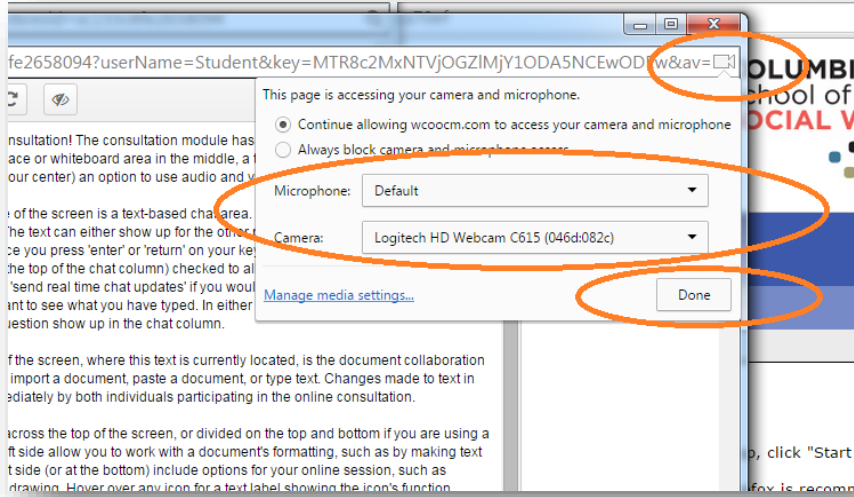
fe2658094?userName=Student&key=MTR8c2MxNTVjOGZlMjY1ODA5NCEwODFw&av=

This page is accessing your camera and microphone.

Continue allowing wcoocm.com to access your camera and microphone

Always block camera and microphone access

Microphone: Default

Camera: Logitech HD Webcam C615 (046d:082c)

Manage media settings...

Done

onsultation! The consultation module has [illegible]ace or whiteboard area in the middle, a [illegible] our center) an option to use audio and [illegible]

e of the screen is a text-based chat area. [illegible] The text can either show up for the other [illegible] ce you press 'enter' or 'return' on your key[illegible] the top of the chat column) checked to al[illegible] 'send real time chat updates' if you woul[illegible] ant to see what you have typed. In either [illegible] uestion show up in the chat column.

f the screen, where this text is currently located, is the document collaboration import a document, paste a document, or type text. Changes made to text in ediately by both individuals participating in the online consultation.

across the top of the screen, or divided on the top and bottom if you are using a ft side allow you to work with a document's formatting, such as by making text t side (or at the bottom) include options for your online session, such as drawing. Hover over any icon for a text label showing the icon's function.

OLUMBI
chool of
OCIAL W

p, click "Start
efox is recomm